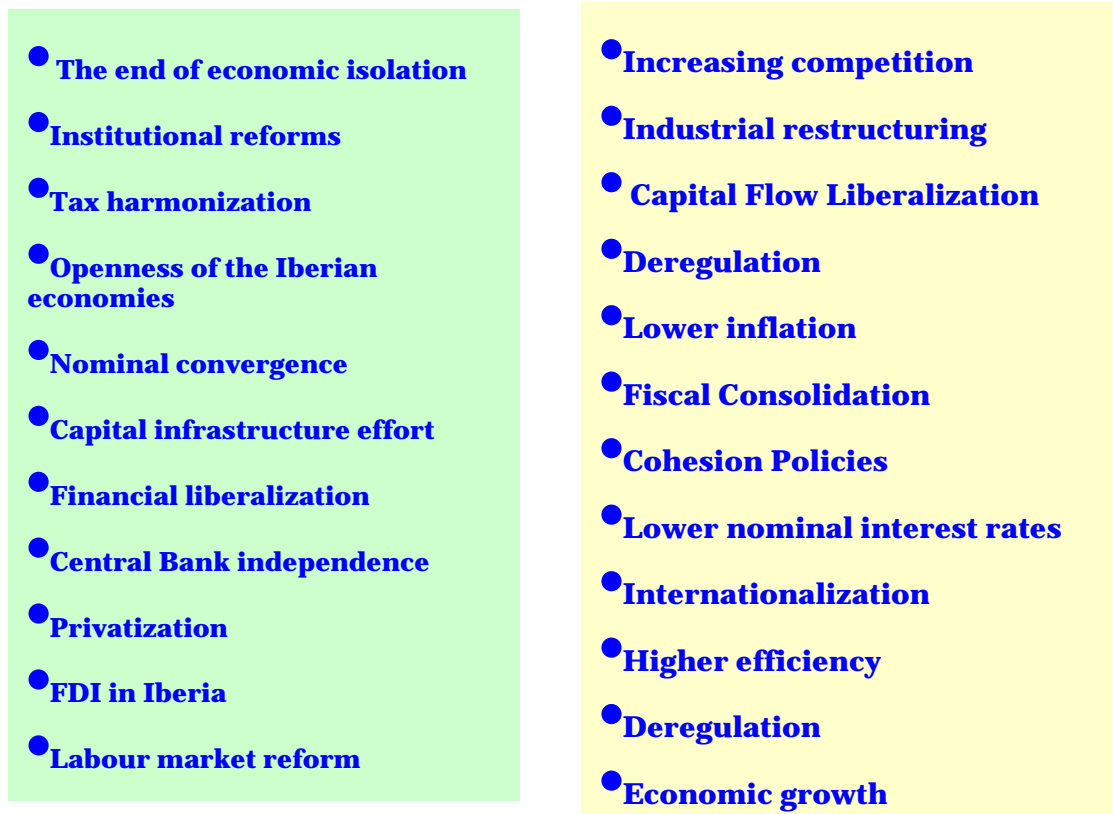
● The end of economic isolation

●Institutional reforms

●Tax harmonization

●Openness of the Iberian economies

●Nominal convergence

●Capital infrastructure effort

●Financial liberalization

●Central Bank independence

●Privatization

●FDI in Iberia

●Labour market reform

●Increasing competition

●Industrial restructuring

● Capital Flow Liberalization

●Deregulation

●Lower inflation

●Fiscal Consolidation

●Cohesion Policies

●Lower nominal interest rates

●Internationalization

●Higher efficiency

●Deregulation

●Economic growth